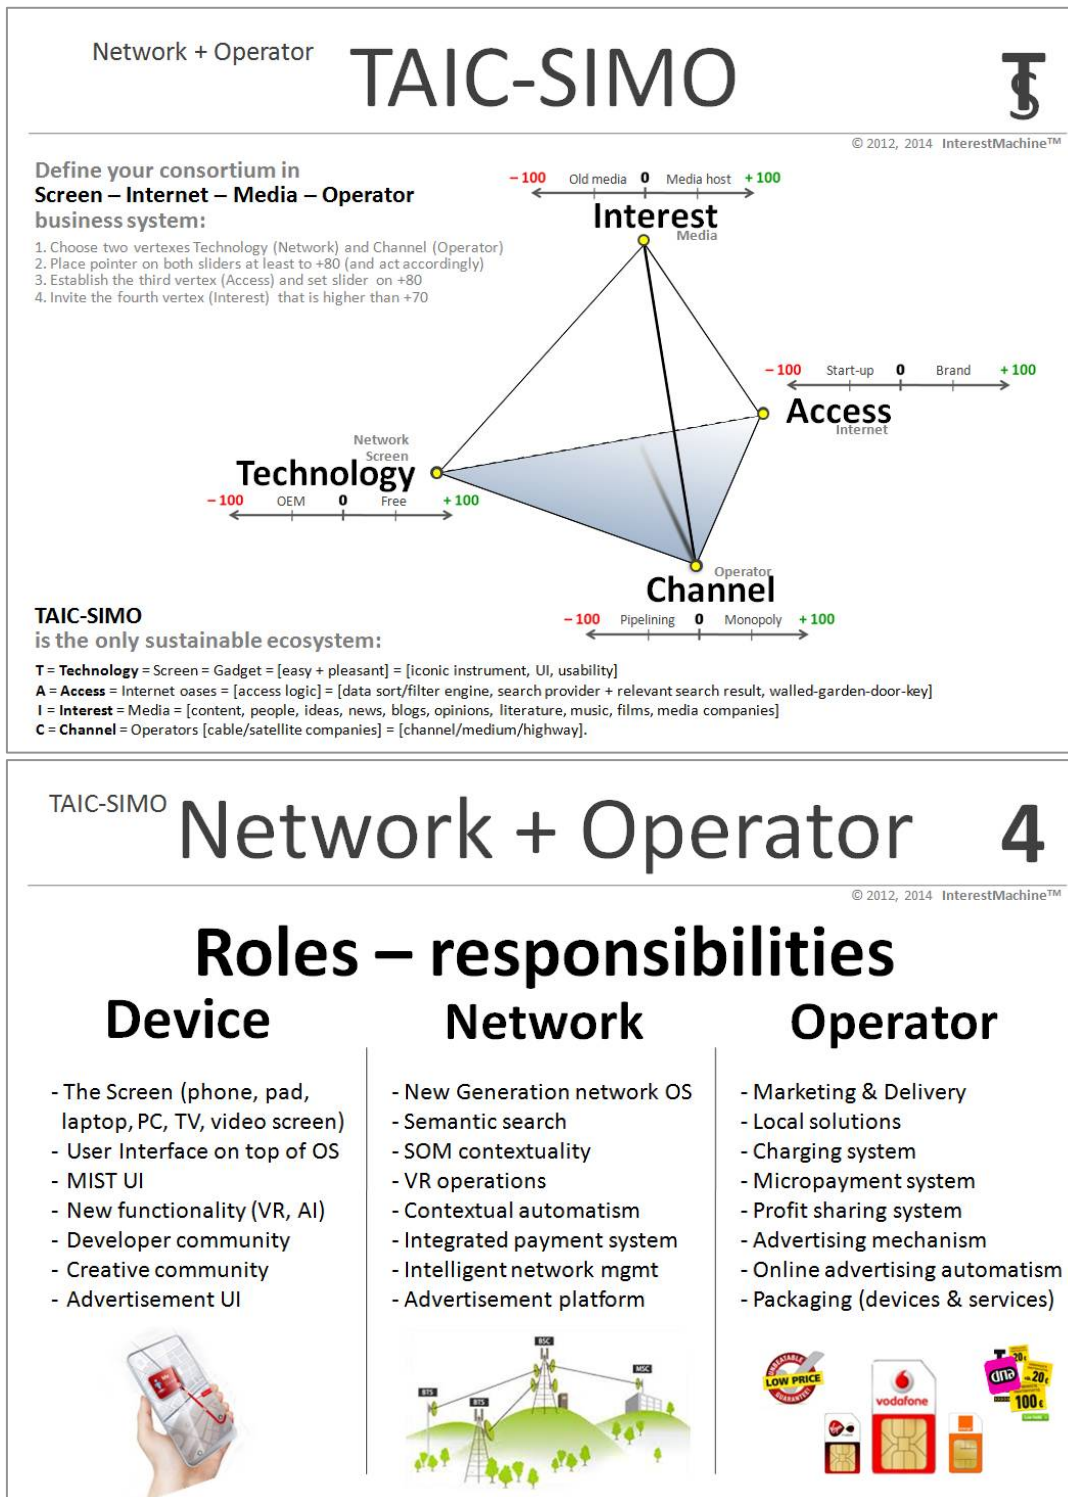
Network + Operator TAIC-SIMO

© 2012, 2014 InterestMachine™

Define your consortium in
Screen – Internet – Media – Operator
business system:

1. Choose two vertexes Technology (Network) and Channel (Operator)
2. Place pointer on both sliders at least to +80 (and act accordingly)
3. Establish the third vertex (Access) and set slider on +80
4. Invite the fourth vertex (Interest) that is higher than +70

– 100 Old media 0 Media host + 100
Interest
Media

– 100 Start-up 0 Brand + 100
Access
Internet

Network
Screen
Technology
– 100 OEM 0 Free + 100

Operator
Channel
– 100 Pipelining 0 Monopoly + 100

TAIC-SIMO
is the only sustainable ecosystem:

T = Technology = Screen = Gadget = [easy + pleasant] = [iconic instrument, UI, usability]
A = Access = Internet oases = [access logic] = [data sort/filter engine, search provider + relevant search result, walled-garden-door-key]
I = Interest = Media = [content, people, ideas, news, blogs, opinions, literature, music, films, media companies]
C = Channel = Operators [cable/satellite companies] = [channel/medium/highway].

TAIC-SIMO Network + Operator 4

© 2012, 2014 InterestMachine™

Roles – responsibilities

Device

- The Screen (phone, pad, laptop, PC, TV, video screen)
- User Interface on top of OS
- MIST UI
- New functionality (VR, AI)
- Developer community
- Creative community
- Advertisement UI

Network

- New Generation network OS
- Semantic search
- SOM contextuality
- VR operations
- Contextual automatism
- Integrated payment system
- Intelligent network mgmt
- Advertisement platform

BSC
MSC
BTS
BTS

Operator

- Marketing & Delivery
- Local solutions
- Charging system
- Micropayment system
- Profit sharing system
- Advertising mechanism
- Online advertising automatism
- Packaging (devices & services)

LOW PRICE
vodafone
dna
20€
100€